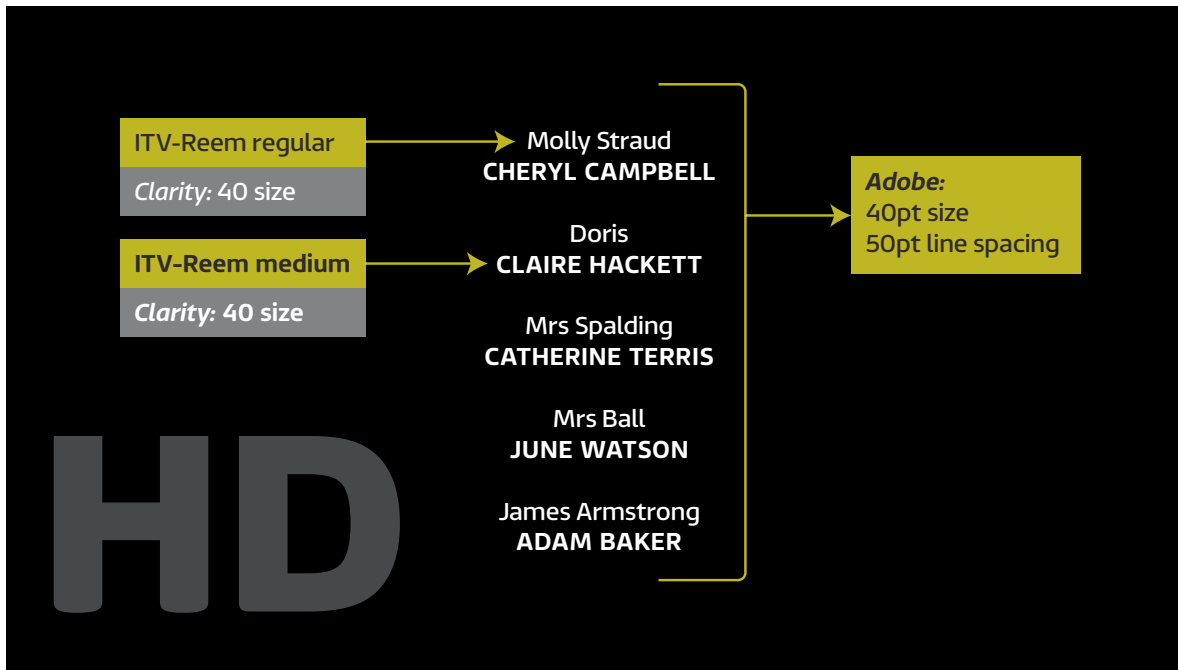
ITV-Reem regular

*Clarity:* 40 size

ITV-Reem medium

*Clarity:* 40 size

Molly Straud
CHERYL CAMPBELL

Doris
CLAIRE HACKETT

Mrs Spalding
CATHERINE TERRIS

Mrs Ball
JUNE WATSON

James Armstrong
ADAM BAKER

*Adobe:*
40pt size
50pt line spacing

HD